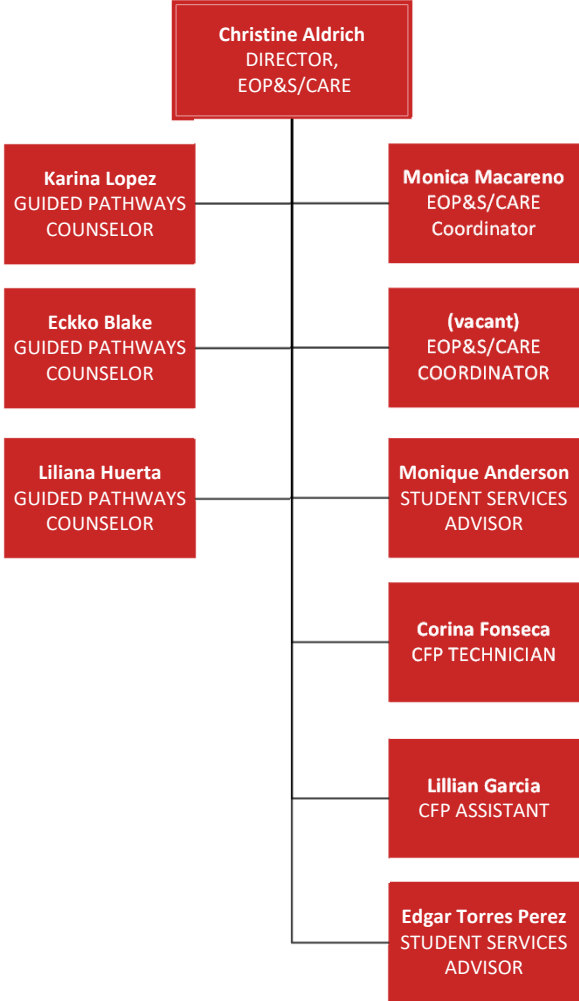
Christine Aldrich
DIRECTOR, EOP&S/CARE

Karina Lopez
GUIDED PATHWAYS COUNSELOR

Monica Macareno
EOP&S/CARE Coordinator

Eckko Blake
GUIDED PATHWAYS COUNSELOR

(vacant)
EOP&S/CARE COORDINATOR

Liliana Huerta
GUIDED PATHWAYS COUNSELOR

Monique Anderson
STUDENT SERVICES ADVISOR

Corina Fonseca
CFP TECHNICIAN

Lillian Garcia
CFP ASSISTANT

Edgar Torres Perez
STUDENT SERVICES ADVISOR